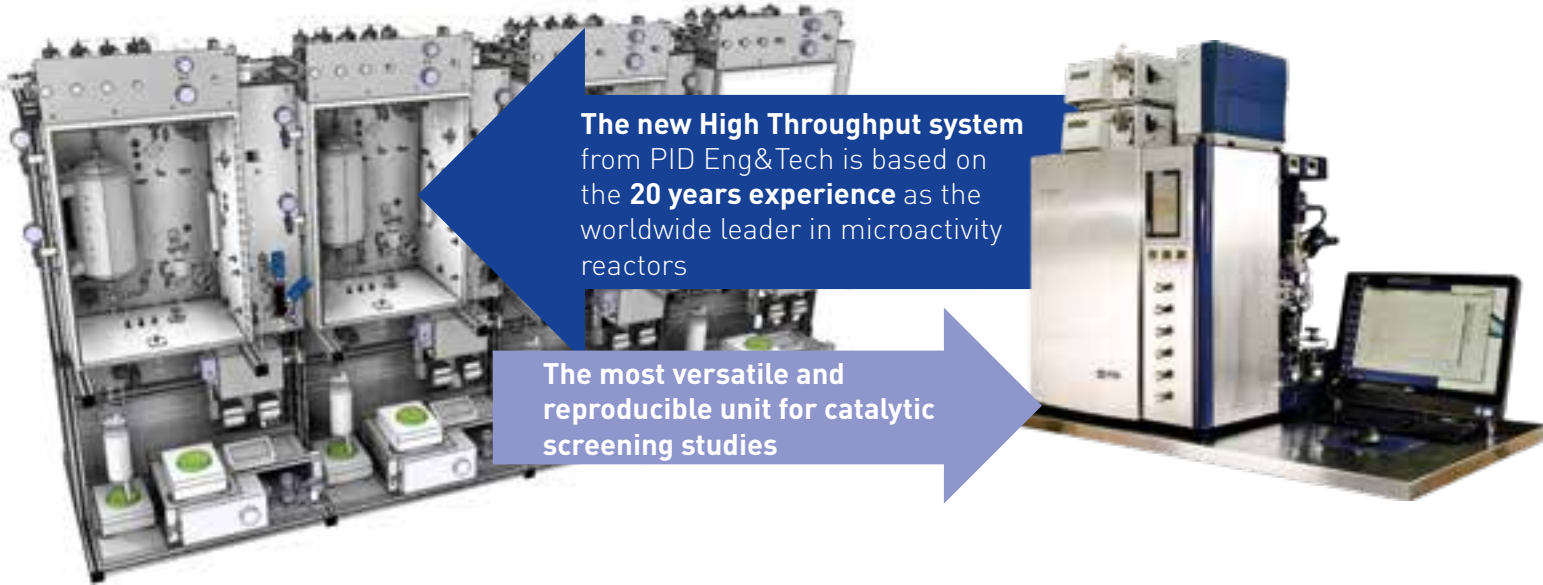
The new High Throughput system from PID Eng&Tech is based on the 20 years experience as the worldwide leader in microactivity reactors

The most versatile and reproducible unit for catalytic screening studies